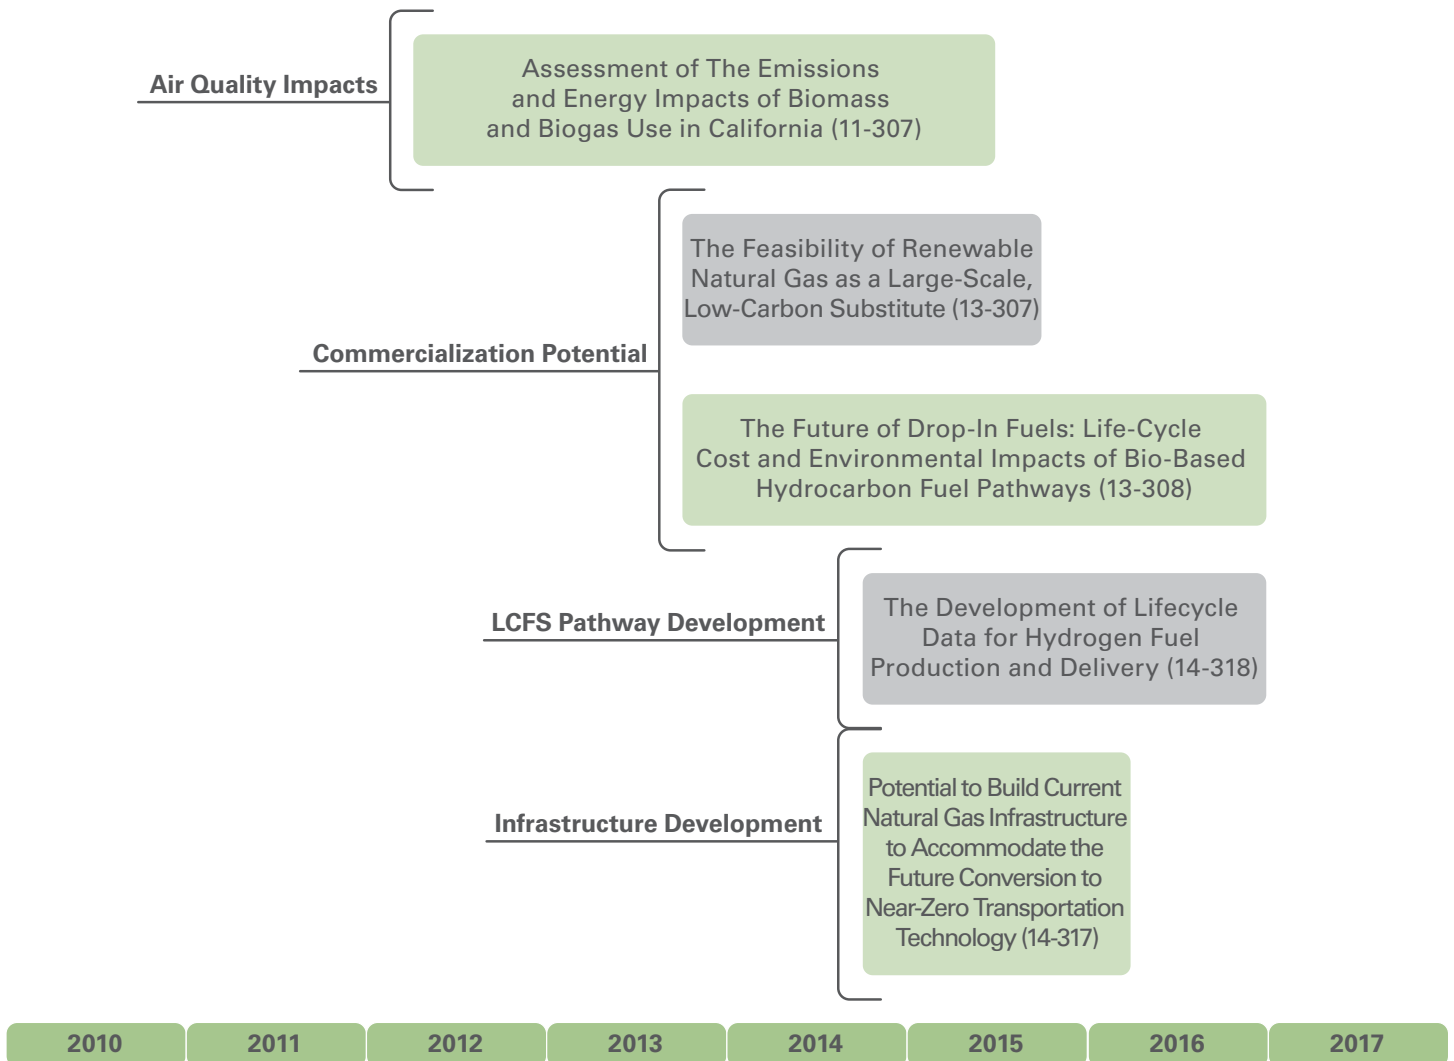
Air Quality Impacts

Assessment of The Emissions and Energy Impacts of Biomass and Biogas Use in California (11-307)

Commercialization Potential

The Feasibility of Renewable Natural Gas as a Large-Scale, Low-Carbon Substitute (13-307)

The Future of Drop-In Fuels: Life-Cycle Cost and Environmental Impacts of Bio-Based Hydrocarbon Fuel Pathways (13-308)

LCFS Pathway Development

The Development of Lifecycle Data for Hydrogen Fuel Production and Delivery (14-318)

Infrastructure Development

Potential to Build Current Natural Gas Infrastructure to Accommodate the Future Conversion to Near-Zero Transportation Technology (14-317)

| 2010 | 2011 | 2012 | 2013 | 2014 | 2015 | 2016 | 2017 |